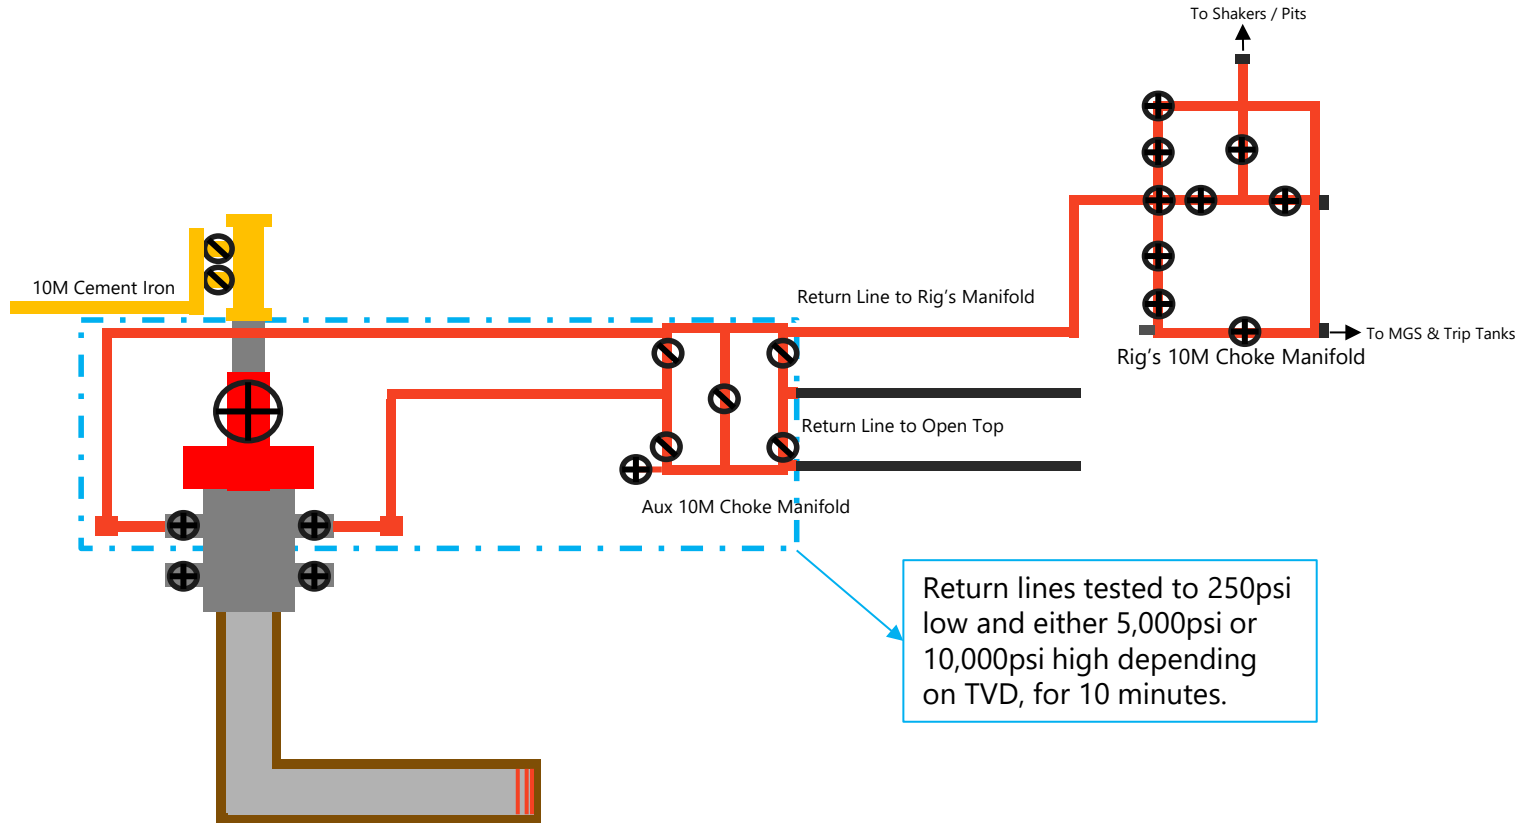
To Shakers / Pits

10M Cement Iron

Return Line to Rig's Manifold

Rig's 10M Choke Manifold

To MGS & Trip Tanks

Return Line to Open Top

Aux 10M Choke Manifold

Return lines tested to 250psi low and either 5,000psi or 10,000psi high depending on TVD, for 10 minutes.